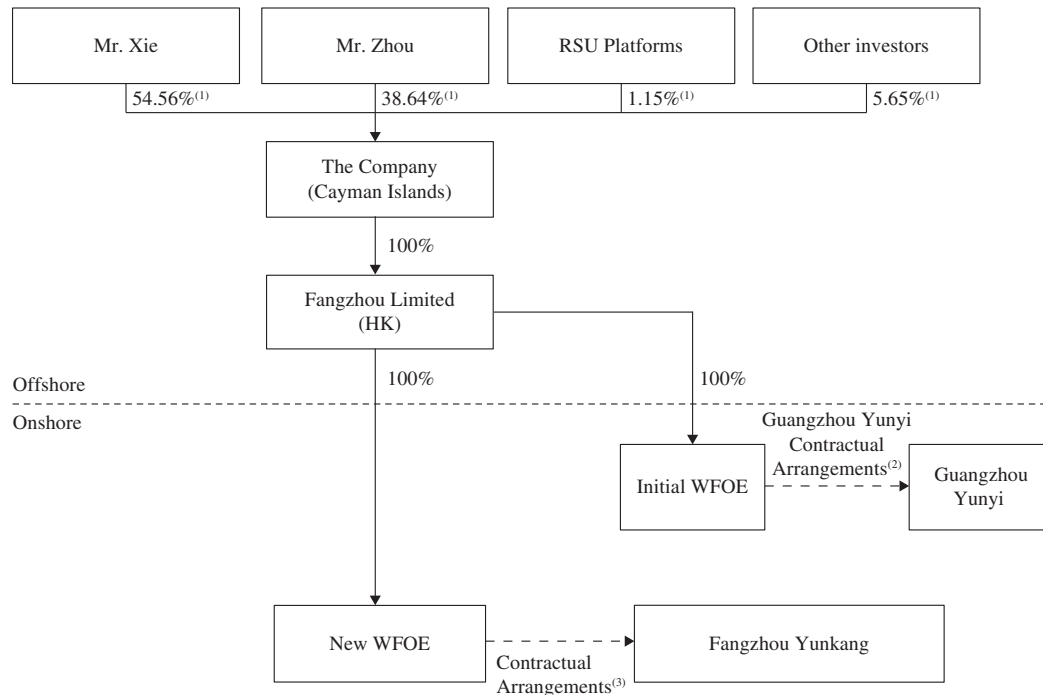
Mr. Xie

Mr. Zhou

RSU Platforms

Other investors

54.56%$^{(1)}$

38.64%$^{(1)}$

1.15%$^{(1)}$

5.65%$^{(1)}$

The Company (Cayman Islands)

100%

Fangzhou Limited (HK)

Offshore

100%

100%

Onshore

Guangzhou Yunyi Contractual Arrangements$^{(2)}$

Initial WFOE

Guangzhou Yunyi

New WFOE

Contractual Arrangements$^{(3)}$

Fangzhou Yunkang